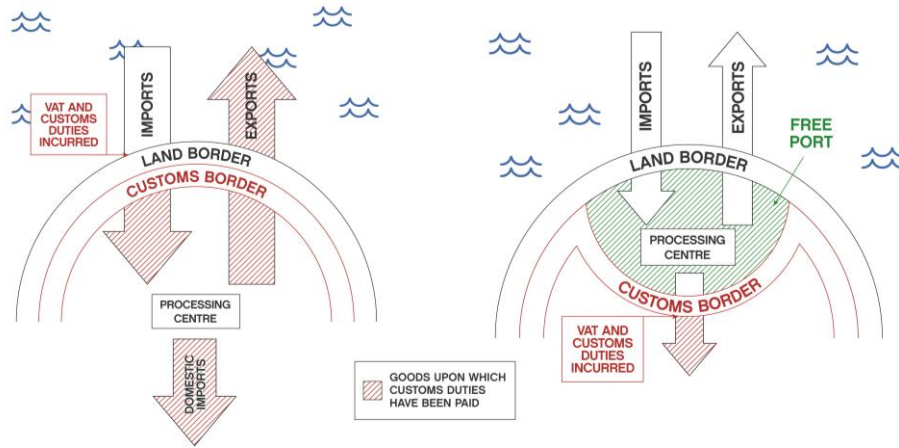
VAT AND CUSTOMS DUTIES INCURRED

IMPORTS

EXPORTS

LAND BORDER

CUSTOMS BORDER

PROCESSING CENTRE

DOMESTIC IMPORTS

GOODS UPON WHICH CUSTOMS DUTIES HAVE BEEN PAID

IMPORTS

EXPORTS

FREE PORT

LAND BORDER

PROCESSING CENTRE

CUSTOMS BORDER

VAT AND CUSTOMS DUTIES INCURRED